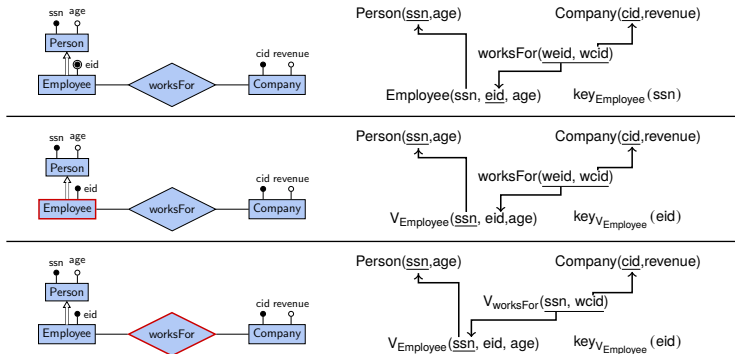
ssn age
Person
eid
Employee
worksFor
cid revenue
Company

Person(ssn,age)
Company(cid,revenue)
worksFor(weid, wcid)
Employee(ssn, eid, age)
$key_{Employee}$(ssn)

ssn age
Person
eid
Employee
worksFor
cid revenue
Company

Person(ssn,age)
Company(cid,revenue)
worksFor(weid, wcid)
$V_{Employee}$(ssn, eid,age)
$key_{V_{Employee}}$(eid)

ssn age
Person
eid
Employee
worksFor
cid revenue
Company

Person(ssn,age)
Company(cid,revenue)
$V_{worksFor}$(ssn, wcid)
$V_{Employee}$(ssn, eid, age)
$key_{V_{Employee}}$(eid)